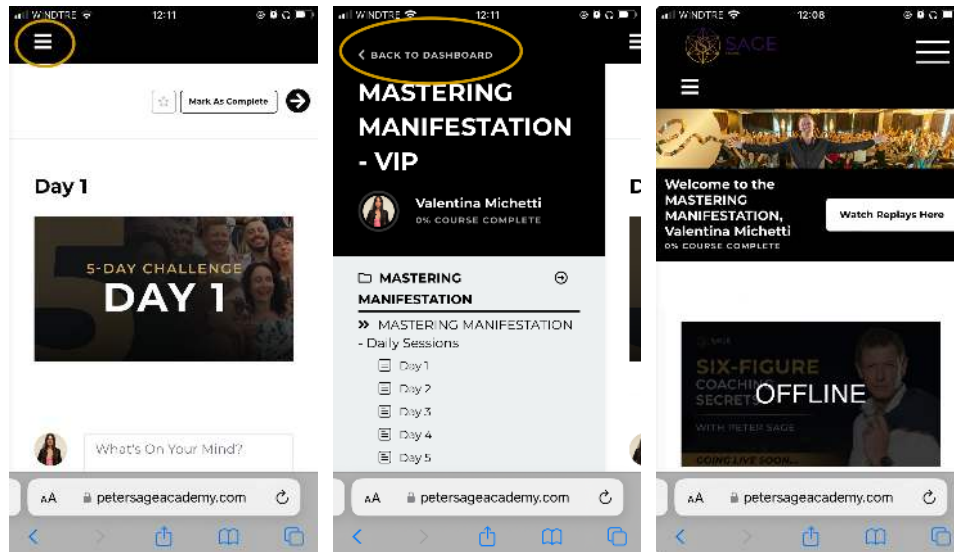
WINDTRE 12:11

Mark As Complete

Day 1

5-DAY CHALLENGE
DAY 1

What's On Your Mind?

AA petersageacademy.com

WINDTRE 12:11

BACK TO DASHBOARD

MASTERING MANIFESTATION - VIP

Valentina Michetti
0% COURSE COMPLETE

MASTERING MANIFESTATION

MASTERING MANIFESTATION - Daily Sessions
Day 1
Day 2
Day 3
Day 4
Day 5

AA petersageacademy.com

WINDTRE 12:08

SAGE

Welcome to the MASTERING MANIFESTATION, Valentina Michetti
0% COURSE COMPLETE

Watch Replays Here

SAGE
SIX-FIGURE COACHING SECRETS
OFFLINE
WITH PETER SAGE
GOING LIVE SOON...

AA petersageacademy.com